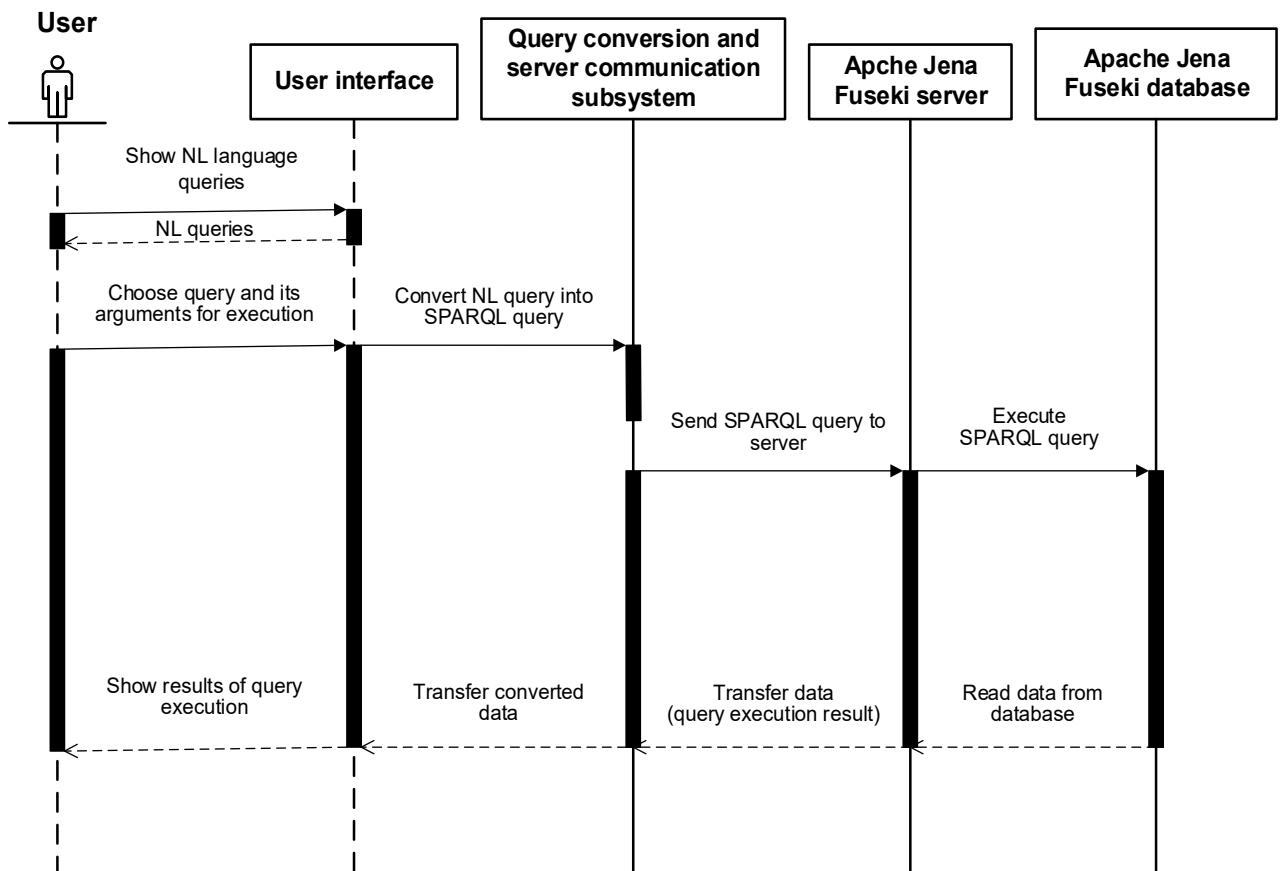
User

User interface

Query conversion and server communication subsystem

Apche Jena Fuseki server

Apache Jena Fuseki database

Show NL language queries

NL queries

Choose query and its arguments for execution

Convert NL query into SPARQL query

Send SPARQL query to server

Execute SPARQL query

Show results of query execution

Transfer converted data

Transfer data (query execution result)

Read data from database